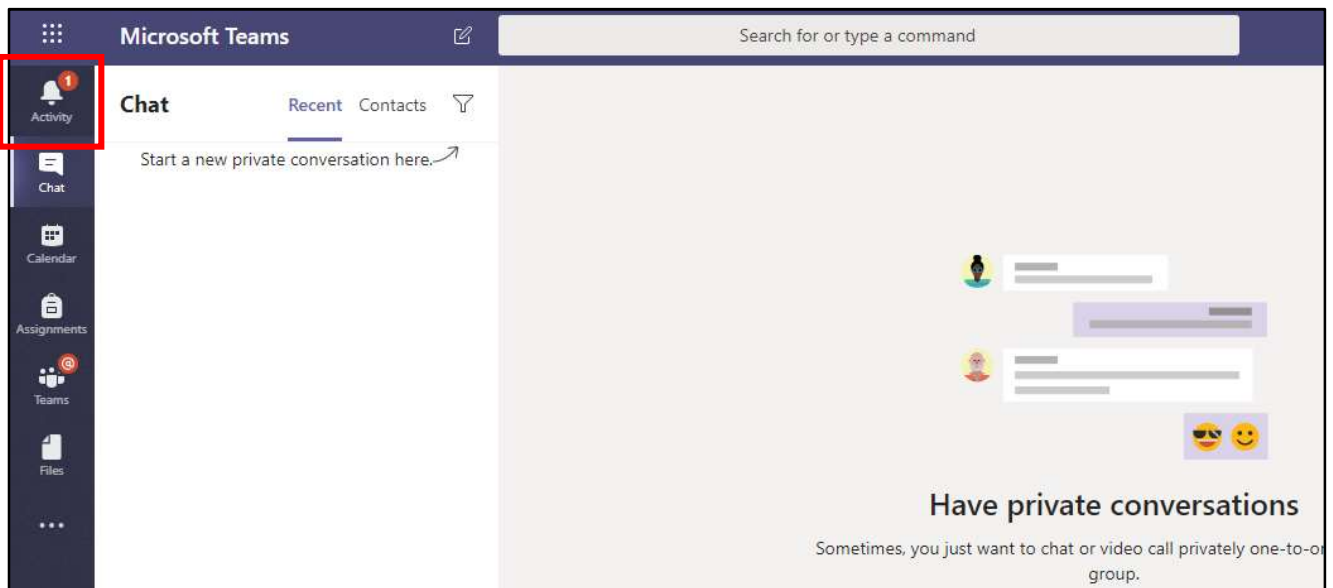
Microsoft Teams

Search for or type a command

1
Activity

Chat

Calendar

Assignments

@
Teams

Files

...

Chat

Recent Contacts

Start a new private conversation here.

Have private conversations

Sometimes, you just want to chat or video call privately one-to-o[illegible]
group.